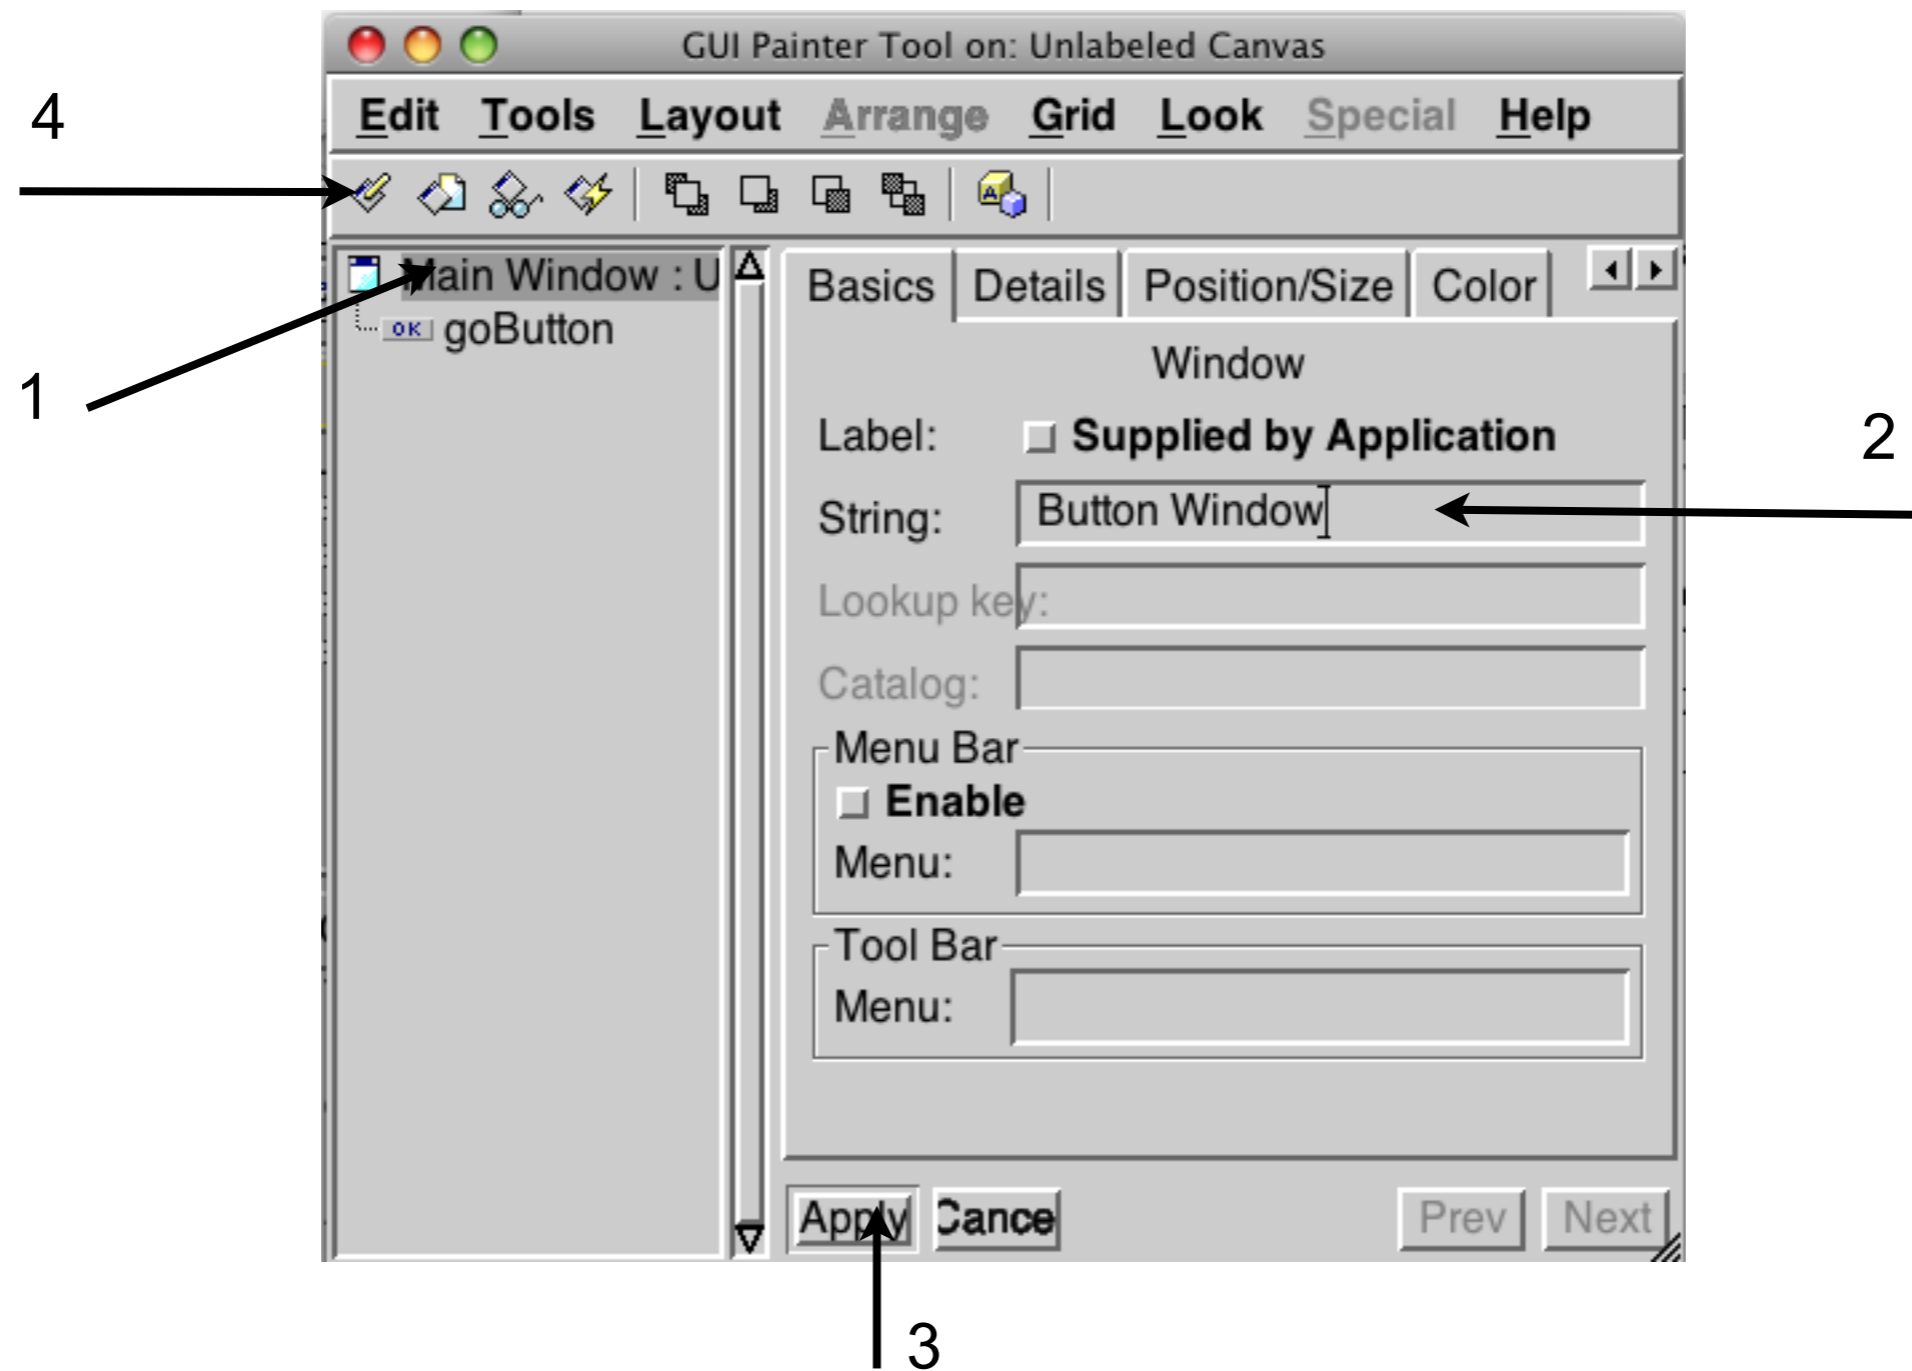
GUI Painter Tool on: Unlabeled Canvas

Edit Tools Layout Arrange Grid Look Special Help

4

Main Window : U
OK goButton

1

Basics Details Position/Size Color

Window

Label: Supplied by Application

2

String: Button Window

Lookup key:

Catalog:

Menu Bar
Enable
Menu:

Tool Bar
Menu:

Apply Cance Prev Next

3